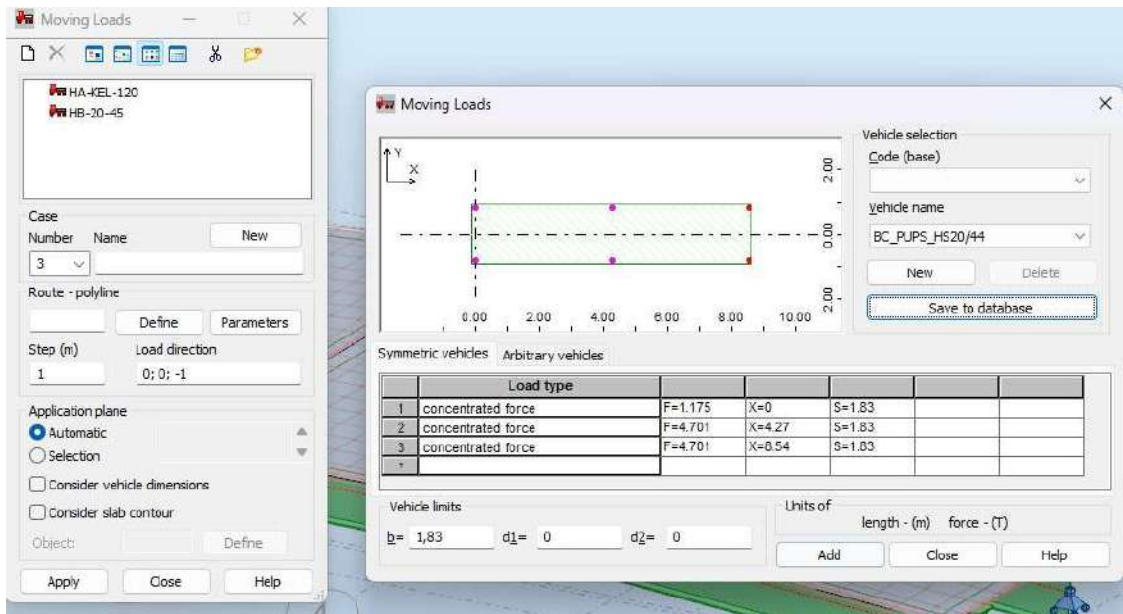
Moving Loads

HA-KEL-120
HB-20-45

Case
Number Name
New
3

Route - polyline
Define Parameters

Step (m) Load direction
1 0; 0; -1

Application plane
Automatic
Selection
Consider vehicle dimensions
Consider slab contour
Object: Define

Apply Close Help

Moving Loads

Y
X
2.00
0.00
2.00
0.00 2.00 4.00 6.00 8.00 10.00

Vehicle selection
Code (base)
Vehicle name
BC_PUPS_HS20/44
New Delete
Save to database

Symmetric vehicles Arbitrary vehicles

| | Load type | | | | | |
|---|---|---|---|---|---|---|
| 1 | concentrated force | F=1.175 | X=0 | S=1.83 | | |
| 2 | concentrated force | F=4.701 | X=4.27 | S=1.83 | | |
| 3 | concentrated force | F=4.701 | X=8.54 | S=1.83 | | |
| * | | | | | | |

Vehicle limits
b= 1,83 d1= 0 d2= 0

Units of
length - (m) force - (T)

Add Close Help